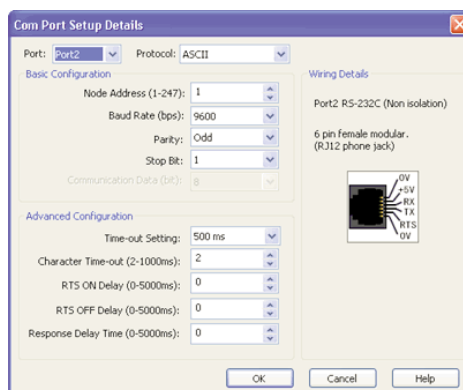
Com Port Setup Details

Port: Port2 Protocol: ASCII

Basic Configuration

Node Address (1-247): 1

Baud Rate (bps): 9600

Parity: Odd

Stop Bit: 1

Communication Data (bit): 8

Wiring Details

Port2 RS-232C (Non isolation)

6 pin female modular. (RJ12 phone jack)

0V
+5V
RX
TX
RTS
0V

Advanced Configuration

Time-out Setting: 500 ms

Character Time-out (2-1000ms): 2

RTS ON Delay (0-5000ms): 0

RTS OFF Delay (0-5000ms): 0

Response Delay Time (0-5000ms): 0

OK Cancel Help